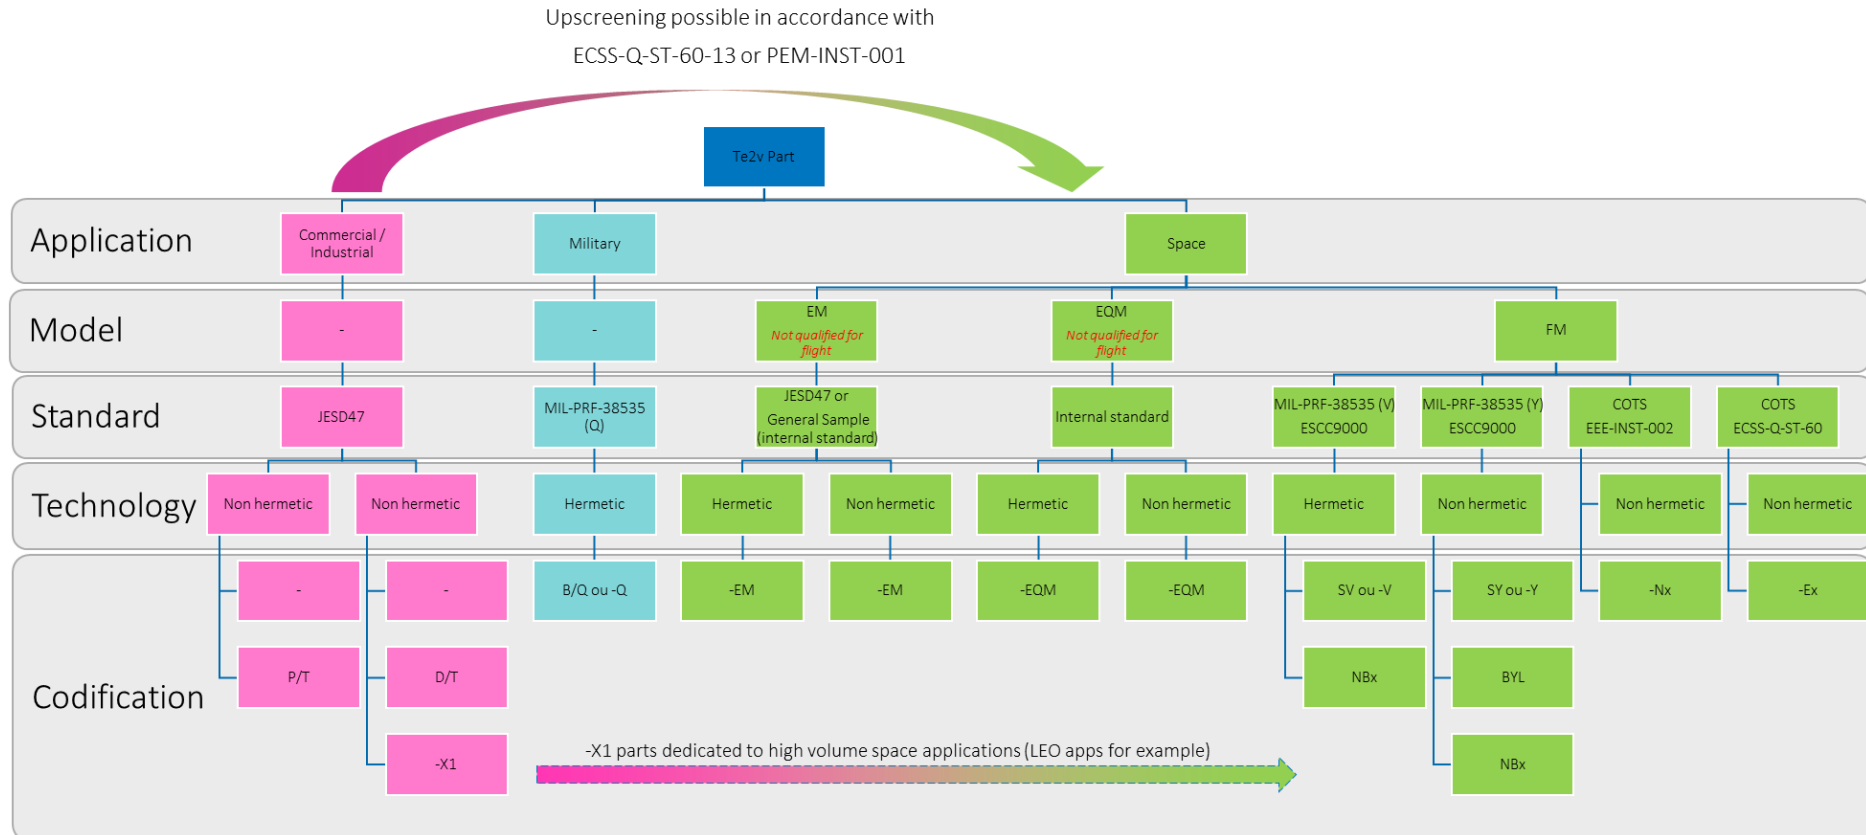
Upscreening possible in accordance with
ECSS-Q-ST-60-13 or PEM-INST-001

Te2v Part

Application
Commercial / Industrial
Military
Space

Model
-
-
EM
Not qualified for flight
EQM
Not qualified for flight
FM

Standard
JESD47
MIL-PRF-38535 (Q)
JESD47 or General Sample (internal standard)
Internal standard
MIL-PRF-38535 (V) ESCC9000
MIL-PRF-38535 (Y) ESCC9000
COTS EEE-INST-002
COTS ECSS-Q-ST-60

Technology
Non hermetic
Non hermetic
Hermetic
Hermetic
Non hermetic
Hermetic
Non hermetic
Hermetic
Non hermetic
Non hermetic
Non hermetic

Codification
-
-
B/Q ou -Q
-EM
-EM
-EQM
-EQM
SV ou -V
SY ou -Y
-Nx
-Ex
P/T
D/T
NBx
BYL
-X1
NBx

-X1 parts dedicated to high volume space applications (LEO apps for example)